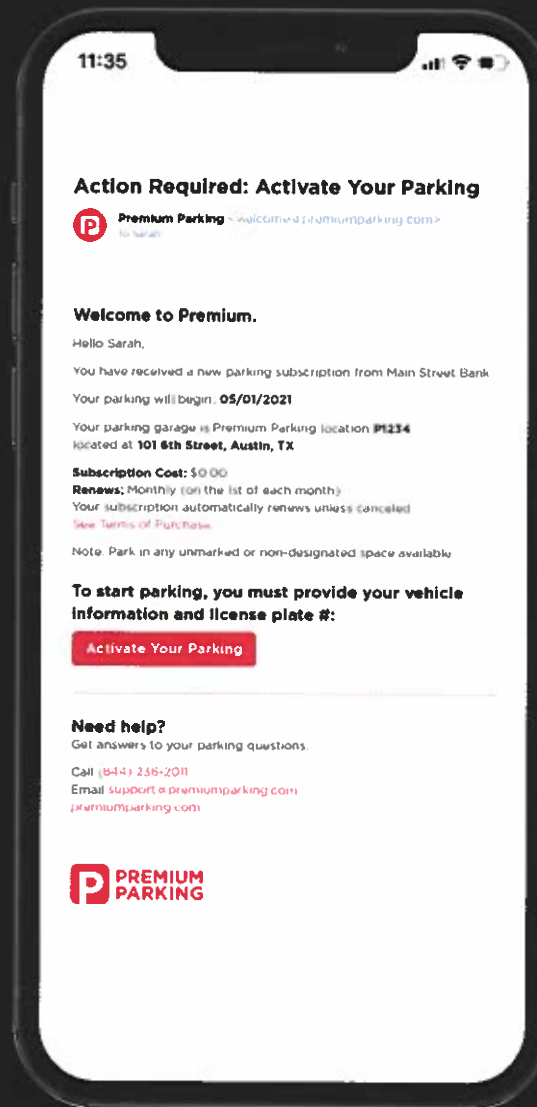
11:35

Action Required: Activate Your Parking

Premium Parking <welcome@premiumparking.com>
to Sarah

Welcome to Premium.

Hello Sarah,

You have received a new parking subscription from Main Street Bank

Your parking will begin: 05/01/2021

Your parking garage is Premium Parking location P1234 located at 101 6th Street, Austin, TX

Subscription Cost: $0.00
Renews: Monthly (on the 1st of each month)
Your subscription automatically renews unless canceled
See Terms of Purchase

Note: Park in any unmarked or non-designated space available

To start parking, you must provide your vehicle information and license plate #:

Activate Your Parking

Need help?
Get answers to your parking questions.

Call (844) 236-2011
Email support@premiumparking.com
premiumparking.com

PREMIUM PARKING